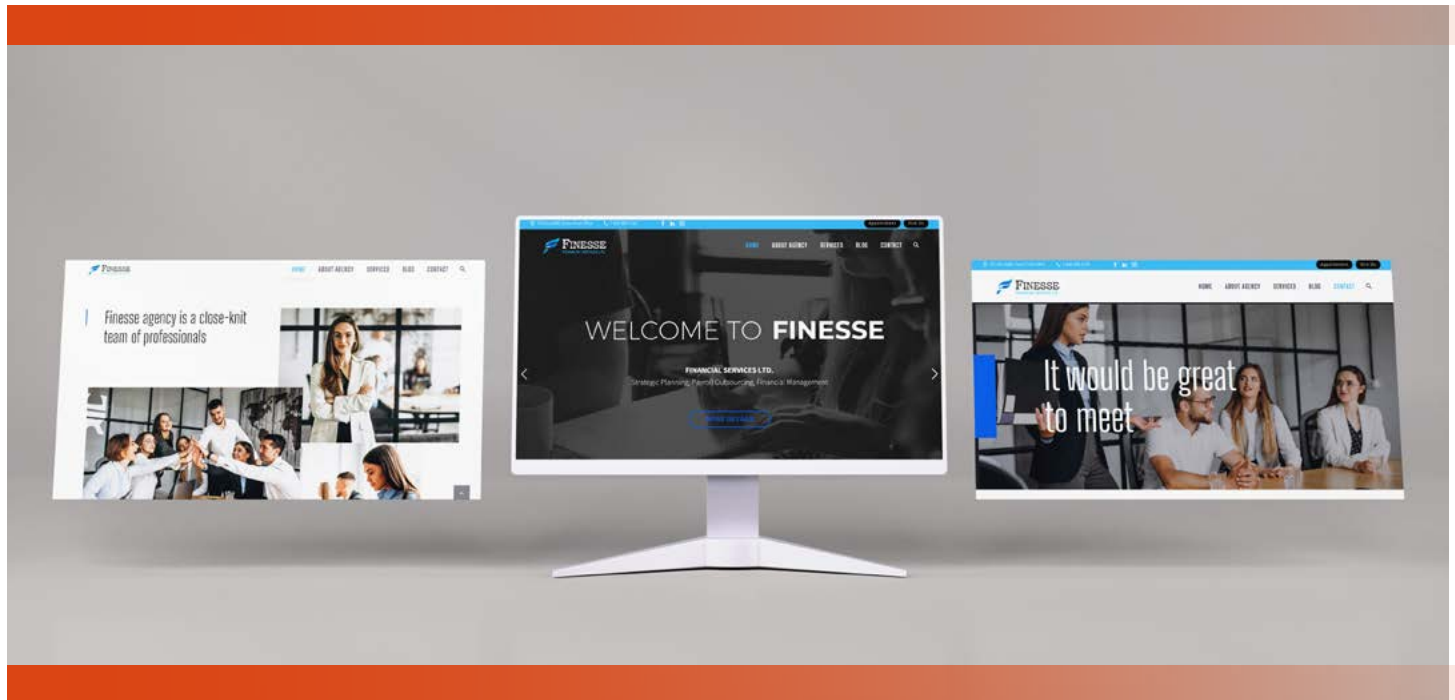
FINESSE

HOME ABOUT AGENCY SERVICES BLOG CONTACT

Finesse agency is a close-knit team of professionals

FINESSE

HOME ABOUT AGENCY SERVICES BLOG CONTACT

WELCOME TO FINESSE

FINANCIAL SERVICES LTD.

Strategic Planning, Payroll Outsourcing, Financial Management

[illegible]

FINESSE

HOME ABOUT AGENCY SERVICES BLOG CONTACT

It would be great to meet